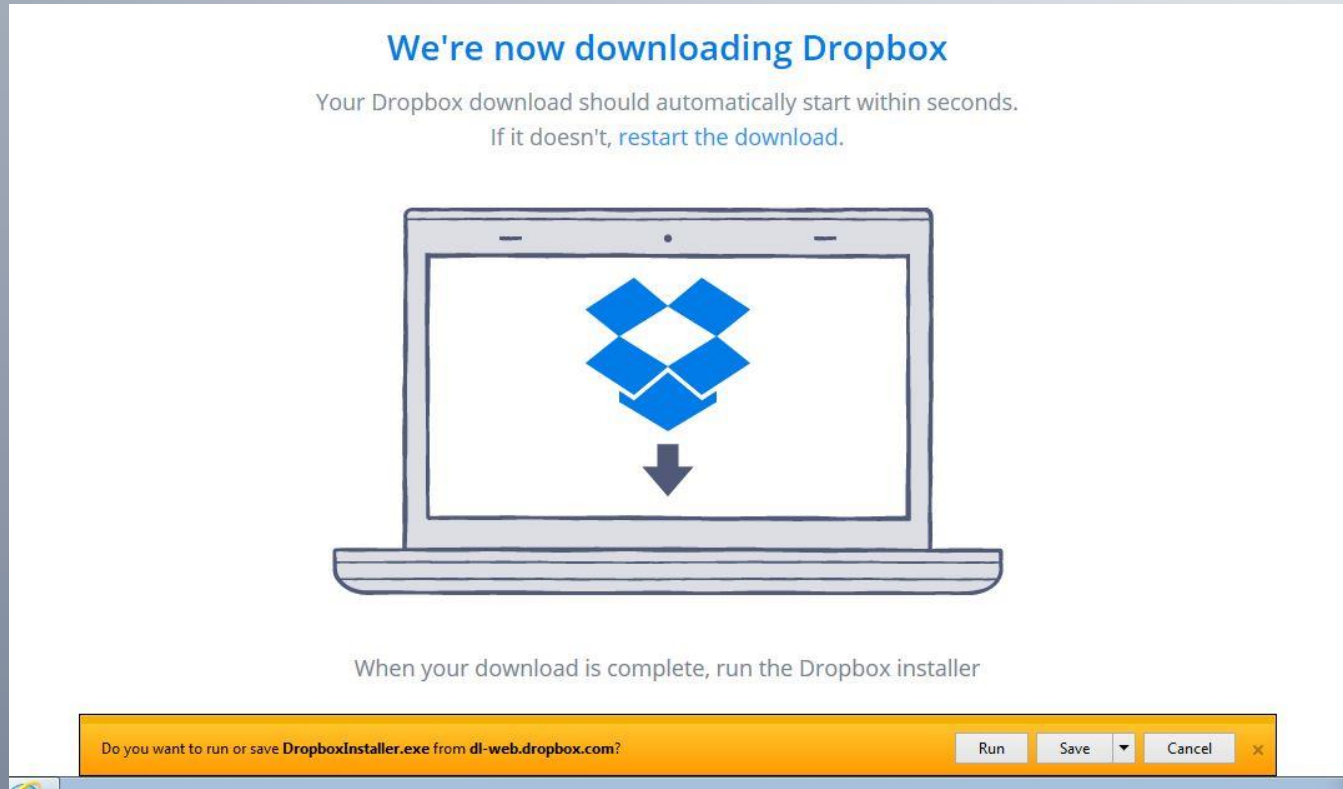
We're now downloading Dropbox

Your Dropbox download should automatically start within seconds. If it doesn't, restart the download.

When your download is complete, run the Dropbox installer

Do you want to run or save DropboxInstaller.exe from dl-web.dropbox.com?

Run

Save

Cancel

×